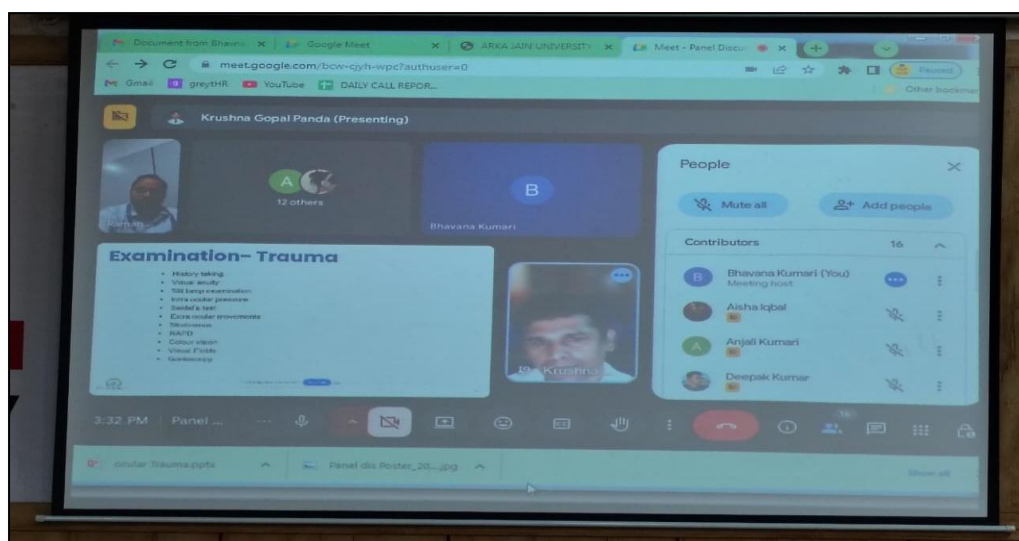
Document from Bhavna | Google Meet | ARKA JAIN UNIVERSITY | Meet - Panel Discu

meet.google.com/bcw-cjyh-wpc?authuser=0

Paused

Gmail greytHR YouTube DAILY CALL REPOR...

Other bookmarks

Krushna Gopal Panda (Presenting)

12 others

Bhavana Kumari

Examination– Trauma

- History taking
- Visual acuity
- Slit lamp examination
- Intra ocular pressure
- Seidel's test
- Extra ocular movements
- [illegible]
- RAPD
- Colour vision
- Visual Fields
- Gonioscopy

Krushna

People

Mute all

Add people

Contributors 16

Bhavana Kumari (You)
Meeting host

Aisha Iqbal

Anjali Kumari

Deepak Kumar

3:32 PM | Panel ...

ocular Trauma.pptx

Panel dis Poster_20....jpg

Show all